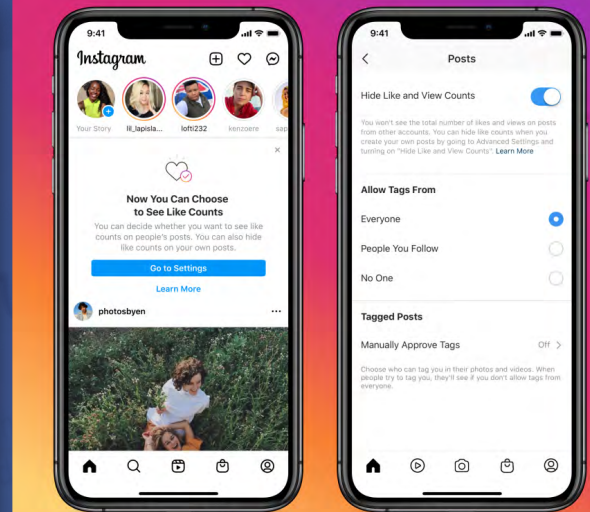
9:41

Instagram

Your Story
lil_lapisla...
lofti232
kenzoere
sap

Now You Can Choose to See Like Counts

You can decide whether you want to see like counts on people's posts. You can also hide like counts on your own posts.

Go to Settings

Learn More

photosbyen

9:41

Posts

Hide Like and View Counts

You won't see the total number of likes and views on posts from other accounts. You can hide like counts when you create your own posts by going to Advanced Settings and turning on "Hide Like and View Counts." Learn More

Allow Tags From

Everyone

People You Follow

No One

Tagged Posts

Manually Approve Tags

Off

Choose who can tag you in their photos and videos. When people try to tag you, they'll see if you don't allow tags from everyone.